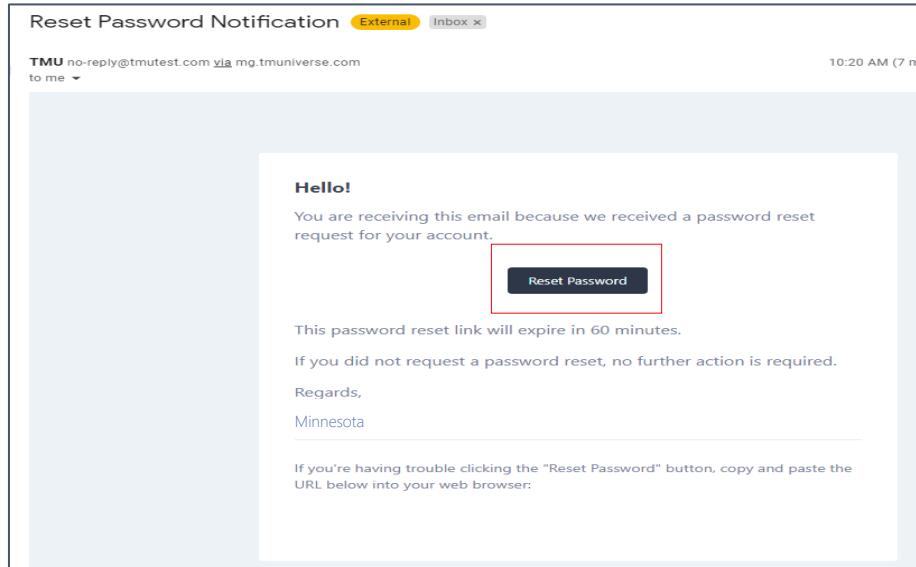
Reset Password Notification External Inbox x

TMU no-reply@tmutest.com via mg.tmuniverse.com
to me

10:20 AM (7 m

Hello!

You are receiving this email because we received a password reset request for your account.

Reset Password

This password reset link will expire in 60 minutes.

If you did not request a password reset, no further action is required.

Regards,

Minnesota

If you're having trouble clicking the "Reset Password" button, copy and paste the URL below into your web browser: